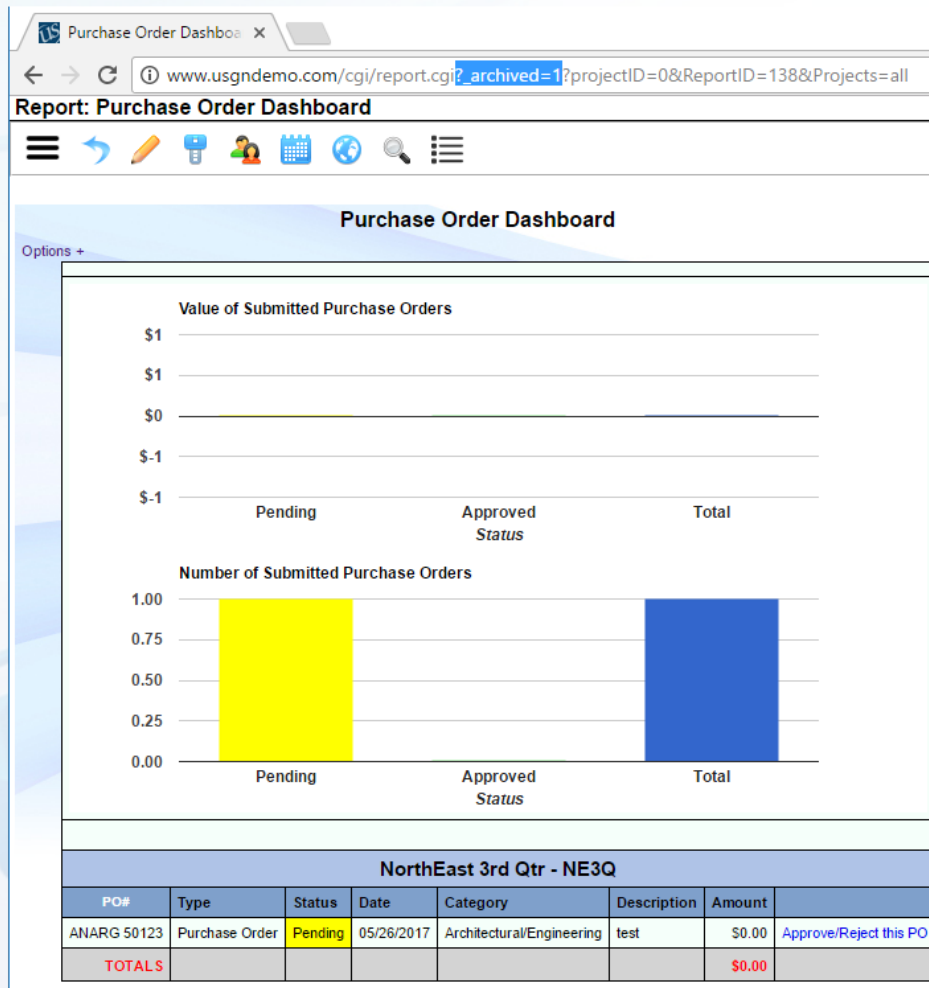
Purchase Order Dashboa ×

www.usgndemo.com/cgi/report.cgi?_archived=1?projectID=0&ReportID=138&Projects=all

Report: Purchase Order Dashboard

Purchase Order Dashboard

Options +

Value of Submitted Purchase Orders

$1
$1
$0
$-1
$-1

Pending Approved Total
Status

Number of Submitted Purchase Orders

1.00
0.75
0.50
0.25
0.00

Pending Approved Total
Status

NorthEast 3rd Qtr - NE3Q

| PO# | Type | Status | Date | Category | Description | Amount | |
|---|---|---|---|---|---|---|---|
| ANARG 50123 | Purchase Order | Pending | 05/26/2017 | Architectural/Engineering | test | $0.00 | Approve/Reject this PO |
| TOTALS | | | | | | $0.00 | |